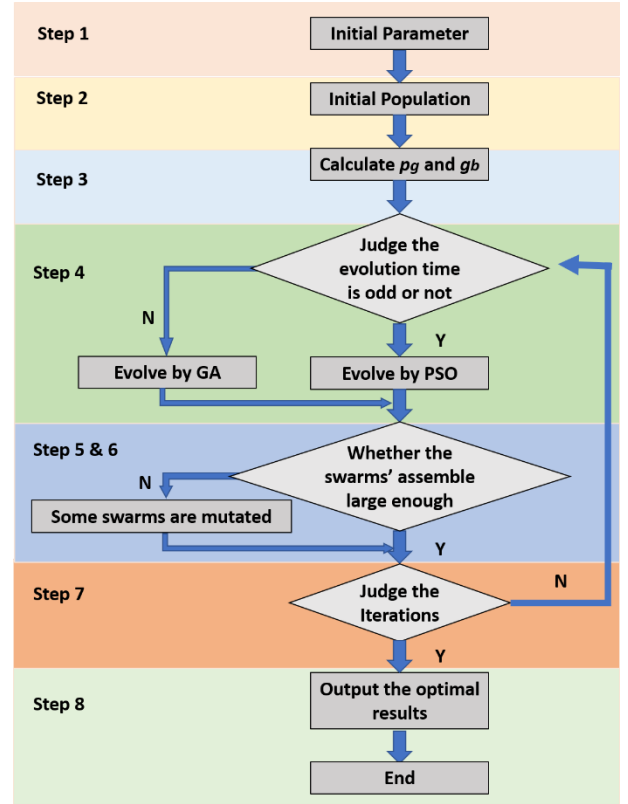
Step 1
Initial Parameter

Step 2
Initial Population

Step 3
Calculate $p_g$ and $g_b$

Step 4
Judge the evolution time is odd or not
N
Y
Evolve by GA
Evolve by PSO

Step 5 & 6
Whether the swarms' assemble large enough
N
Some swarms are mutated
Y

Step 7
Judge the Iterations
N
Y

Step 8
Output the optimal results
End